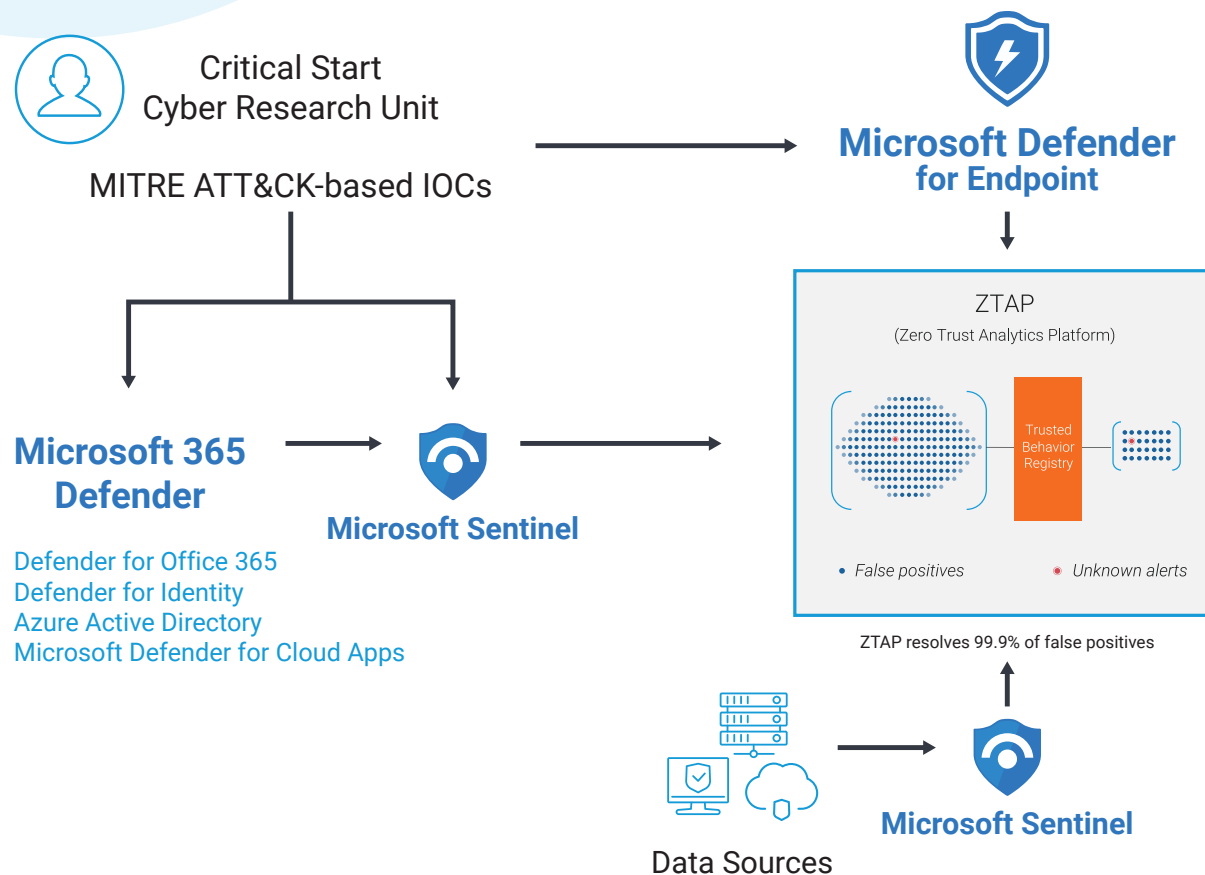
Critical Start
Cyber Research Unit

MITRE ATT&CK-based IOCs

Microsoft Defender
for Endpoint

ZTAP
(Zero Trust Analytics Platform)

Trusted Behavior Registry

False positives

Unknown alerts

ZTAP resolves 99.9% of false positives

Microsoft 365 Defender

Defender for Office 365
Defender for Identity
Azure Active Directory
Microsoft Defender for Cloud Apps

Microsoft Sentinel

Data Sources

Microsoft Sentinel